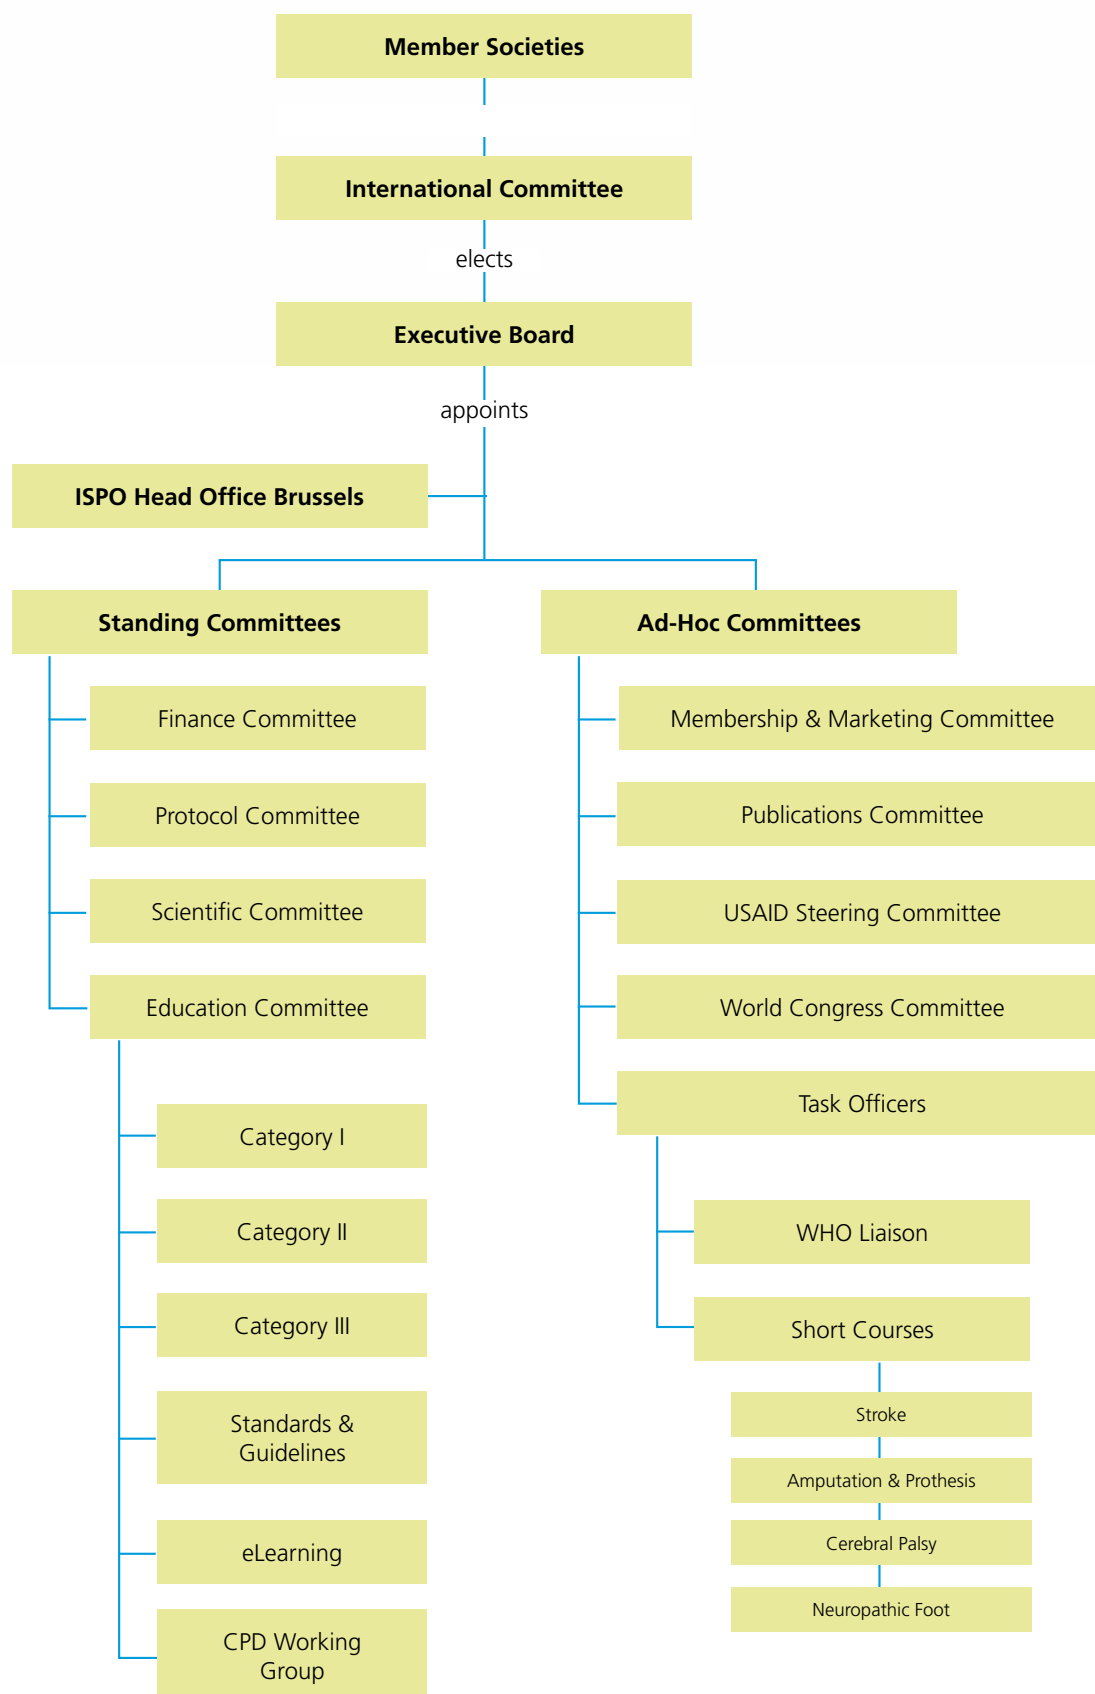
Member Societies

International Committee

elects

Executive Board

appoints

ISPO Head Office Brussels

Standing Committees

Finance Committee

Protocol Committee

Scientific Committee

Education Committee

Category I

Category II

Category III

Standards & Guidelines

eLearning

CPD Working Group

Ad-Hoc Committees

Membership & Marketing Committee

Publications Committee

USAID Steering Committee

World Congress Committee

Task Officers

WHO Liaison

Short Courses

Stroke

Amputation & Prothesis

Cerebral Palsy

Neuropathic Foot